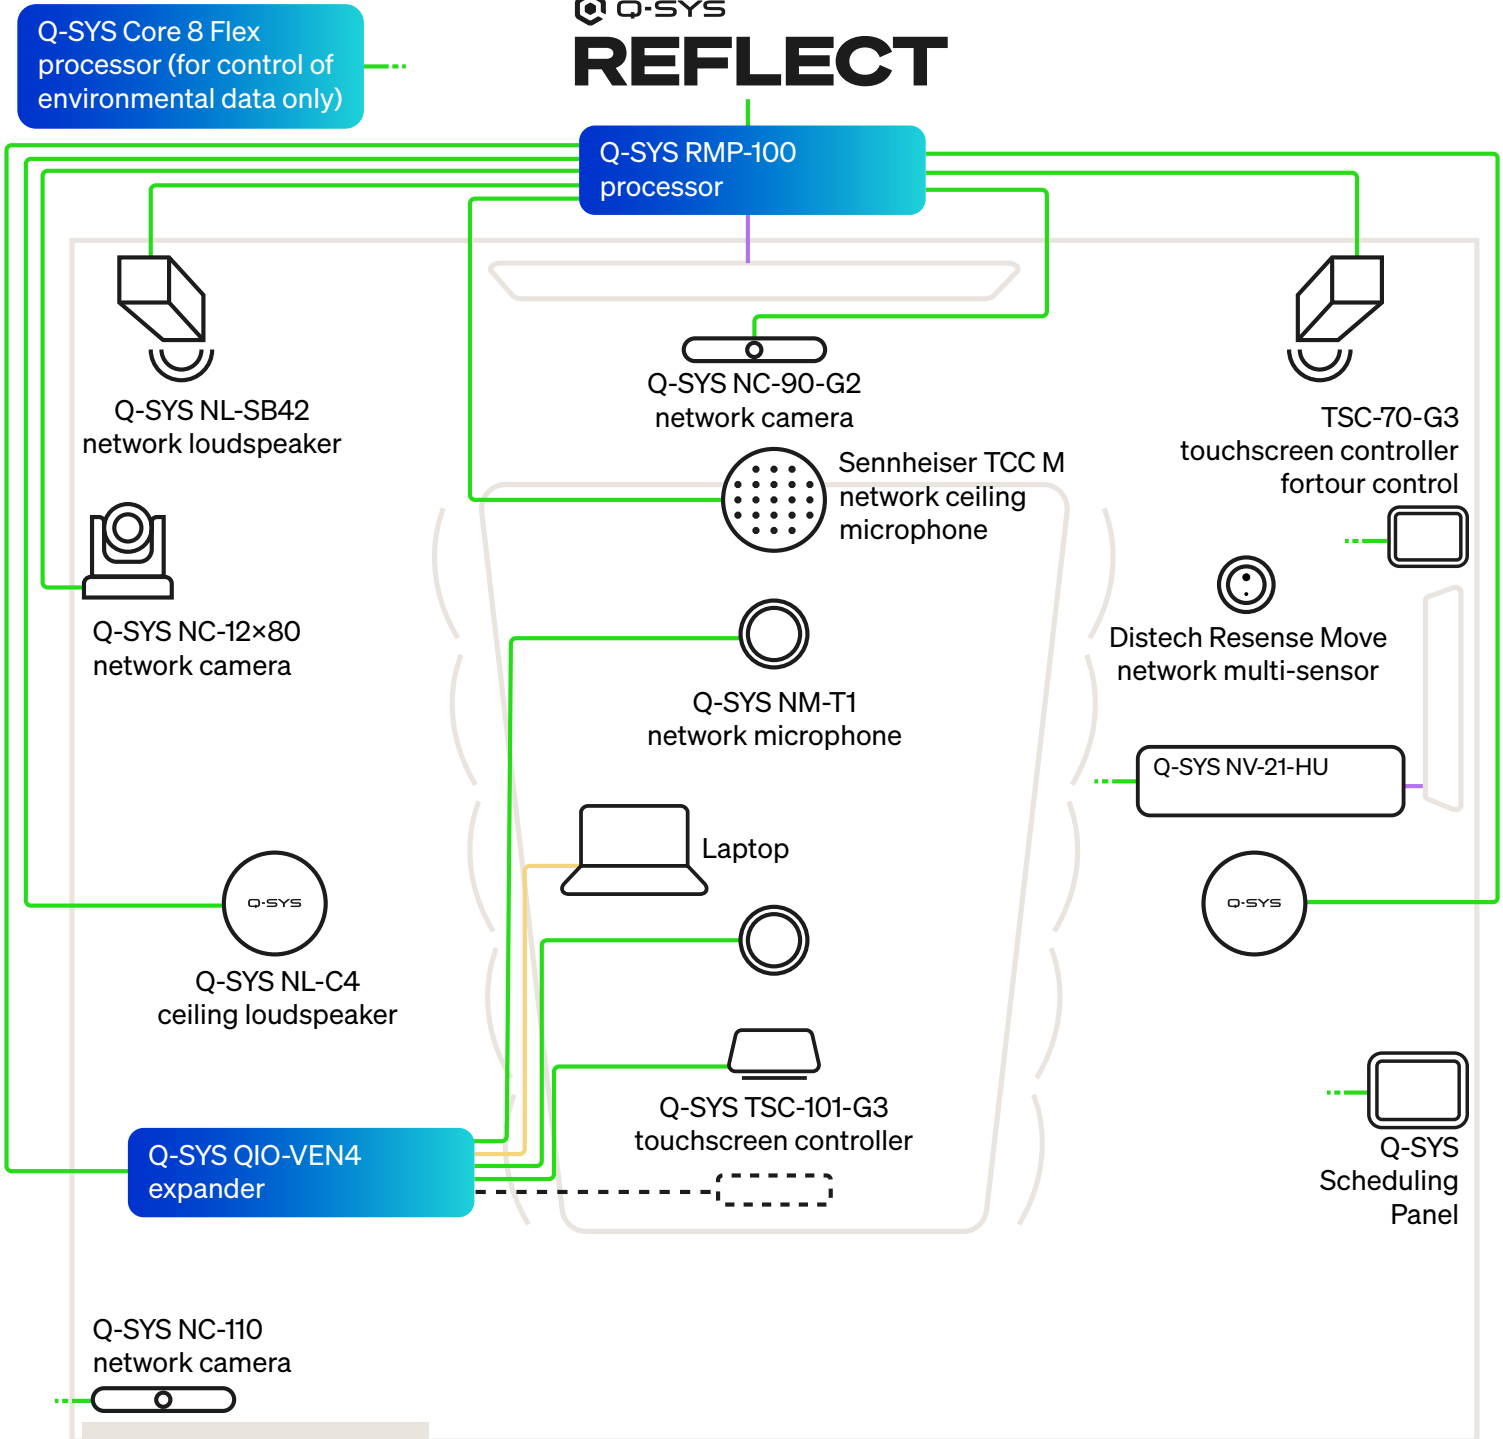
Q-SYS Core 8 Flex processor (for control of environmental data only)

Q-SYS

REFLECT

Q-SYS RMP-100 processor

Q-SYS NL-SB42 network loudspeaker

Q-SYS NC-90-G2 network camera

TSC-70-G3 touchscreen controller fortour control

Sennheiser TCC M network ceiling microphone

Q-SYS NC-12×80 network camera

Distech Resense Move network multi-sensor

Q-SYS NM-T1 network microphone

Q-SYS NV-21-HU

Laptop

Q-SYS

Q-SYS

Q-SYS NL-C4 ceiling loudspeaker

Q-SYS TSC-101-G3 touchscreen controller

Q-SYS Scheduling Panel

Q-SYS QIO-VEN4 expander

Q-SYS NC-110 network camera